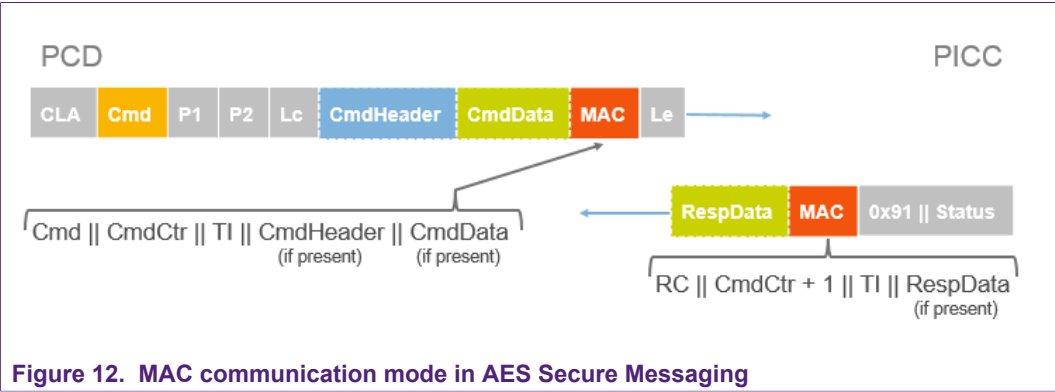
PCD

PICC

| CLA | Cmd | P1 | P2 | Lc | CmdHeader | CmdData | MAC | Le |
|---|---|---|---|---|---|---|---|---|

Cmd || CmdCtr || TI || CmdHeader || CmdData
(if present) (if present)

| RespData | MAC | 0x91 &#124;&#124; Status |
|---|---|---|

RC || CmdCtr + 1 || TI || RespData
(if present)

Figure 12. MAC communication mode in AES Secure Messaging